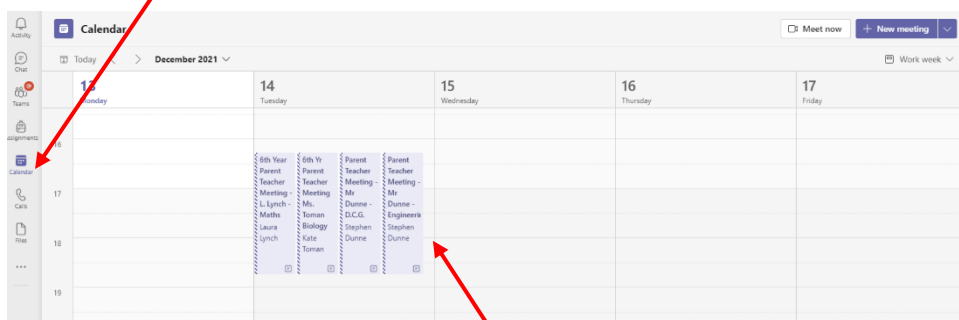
Activity
Chat
Teams
Assignments
Calendar
Calls
Files
...

Calendar

Meet now
+ New meeting

Today < > December 2021

Work week

13 Monday
14 Tuesday
15 Wednesday
16 Thursday
17 Friday

16
17
18
19

6th Year Parent Teacher Meeting - L. Lynch - Maths
Laura Lynch

6th Yr Parent Teacher Meeting Ms. Toman Biology
Kate Toman

Parent Teacher Meeting - Mr Dunne - D.C.G.
Stephen Dunne

Parent Teacher Meeting - Mr Dunne - Engineeri
Stephen Dunne